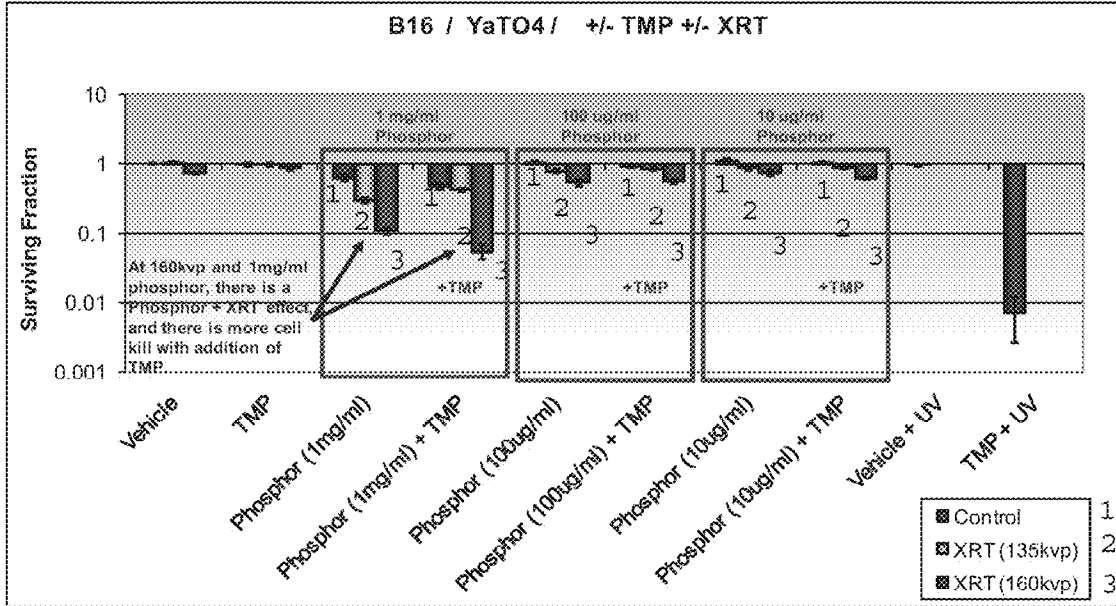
B16 / YaTO4 / +/- TMP +/- XRT

10
1
0.1
0.01
0.001

Surviving Fraction

1 mg/ml Phosphor

100 ug/ml Phosphor

10 ug/ml Phosphor

1 2 3 1 2 3

1 2 3 1 2 3

1 2 3 1 2 3

At 160kvp and 1mg/ml phosphor, there is a Phosphor + XRT effect, and there is more cell kill with addition of TMP.

+TMP

+TMP

+TMP

Vehicle
TMP
Phosphor (1mg/ml)
Phosphor (1mg/ml) + TMP
Phosphor (100ug/ml)
Phosphor (100ug/ml) + TMP
Phosphor (10ug/ml)
Phosphor (10ug/ml) + TMP
Vehicle + UV
TMP + UV

Control 1
XRT (135kvp) 2
XRT (160kvp) 3